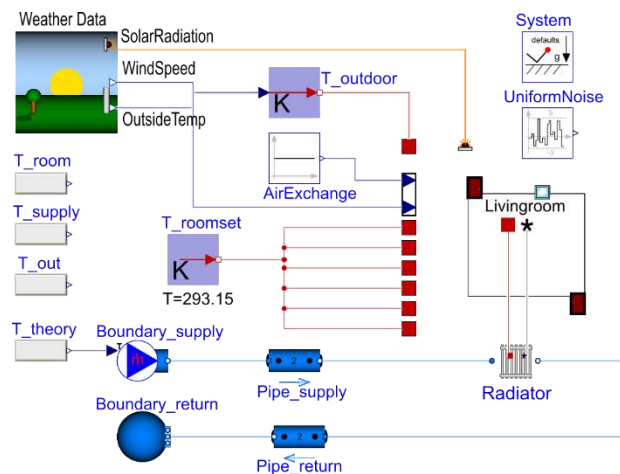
Weather Data
SolarRadiation
WindSpeed
OutsideTemp
T_outdoor
K
System
defaults
g
UniformNoise
T_room
AirExchange
T_supply
Livingroom
T_roomset
K
T=293.15
T_out
T_theory
Boundary_supply
T
m
2
Pipe_supply
Radiator
Boundary_return
2
Pipe_return